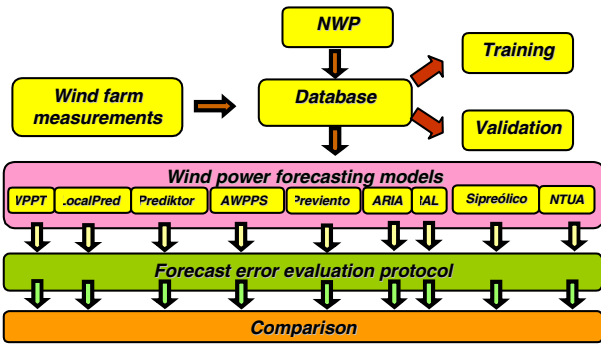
NWP

Training

Wind farm measurements

Database

Validation

Wind power forecasting models

WPPT

.ocalPred

Prediktor

AWPPS

Previento

ARIA

IAL

Sipreólico

NTUA

Forecast error evaluation protocol

Comparison